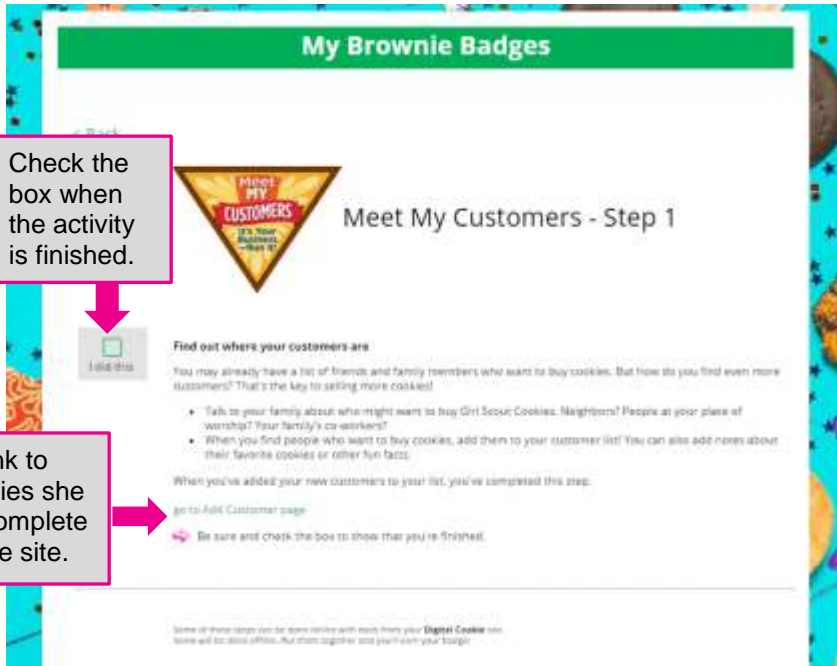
My Brownie Badges

< Back

Check the box when the activity is finished.

Meet MY CUSTOMERS It's Your Business —Run It!

Meet My Customers - Step 1

I did this

Find out where your customers are

You may already have a list of friends and family members who want to buy cookies. But how do you find even more customers? That's the key to selling more cookies!

- Talk to your family about who might want to buy Girl Scout Cookies. Neighbors? People at your place of worship? Your family's co-workers?
- When you find people who want to buy cookies, add them to your customer list! You can also add notes about their favorite cookies or other fun facts.

When you've added your new customers to your list, you've completed this step.

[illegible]nk to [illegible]ies she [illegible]omplete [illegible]e site.

go to Add Customer page

Be sure and check the box to show that you're finished.

Some of these steps can be done online with tools from your Digital Cookie site. Some will be done offline. Put them together and you'll earn your badge!